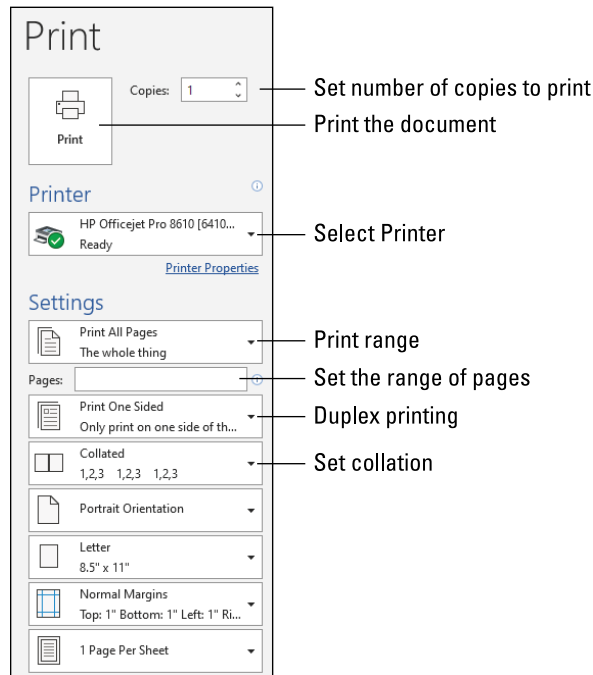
Print

Copies: 1

Print

Set number of copies to print

Print the document

Printer

HP Officejet Pro 8610 [6410...
Ready

Select Printer

Printer Properties

Settings

Print All Pages
The whole thing

Print range

Pages:

Set the range of pages

Print One Sided
Only print on one side of th...

Duplex printing

Collated
1,2,3 1,2,3 1,2,3

Set collation

Portrait Orientation

Letter
8.5" x 11"

Normal Margins
Top: 1" Bottom: 1" Left: 1" Ri...

1 Page Per Sheet